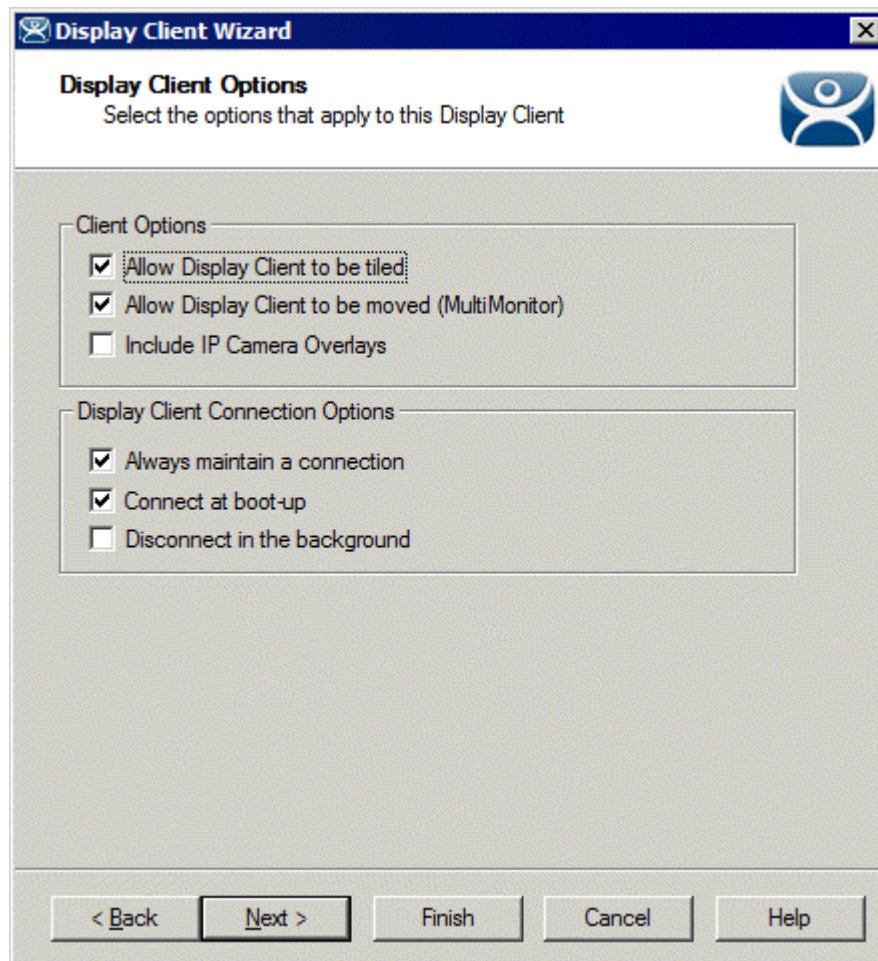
Display Client Wizard

Display Client Options
Select the options that apply to this Display Client

Client Options
☑ Allow Display Client to be tiled
☑ Allow Display Client to be moved (MultiMonitor)
☐ Include IP Camera Overlays

Display Client Connection Options
☑ Always maintain a connection
☑ Connect at boot-up
☐ Disconnect in the background

< Back | Next > | Finish | Cancel | Help